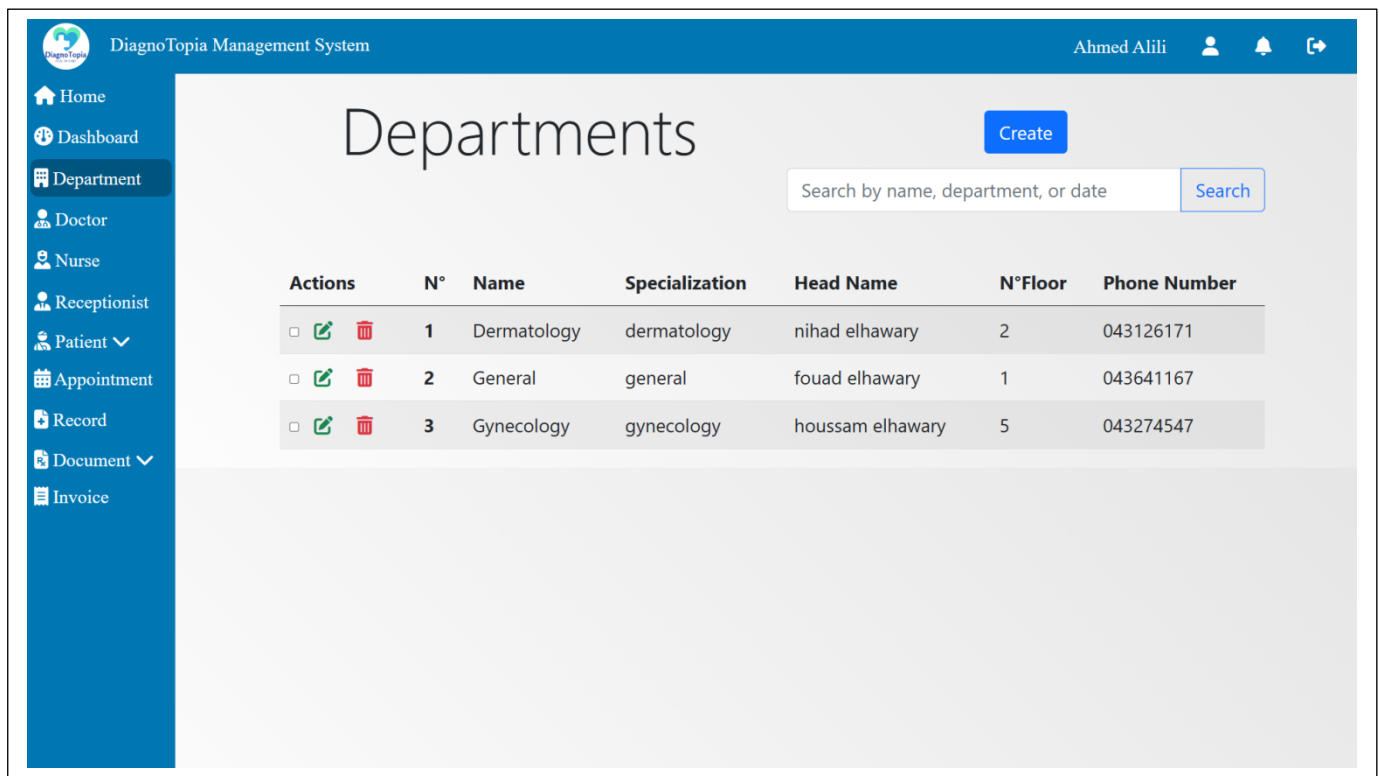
DiagnoTopia

DiagnoTopia Management System

Ahmed Alili

Home
Dashboard
Department
Doctor
Nurse
Receptionist
Patient
Appointment
Record
Document
Invoice

Departments

Create

Search by name, department, or date

Search

| Actions | N° | Name | Specialization | Head Name | N°Floor | Phone Number |
|---|---|---|---|---|---|---|
| | 1 | Dermatology | dermatology | nihad elhawary | 2 | 043126171 |
| | 2 | General | general | fouad elhawary | 1 | 043641167 |
| | 3 | Gynecology | gynecology | houssam elhawary | 5 | 043274547 |